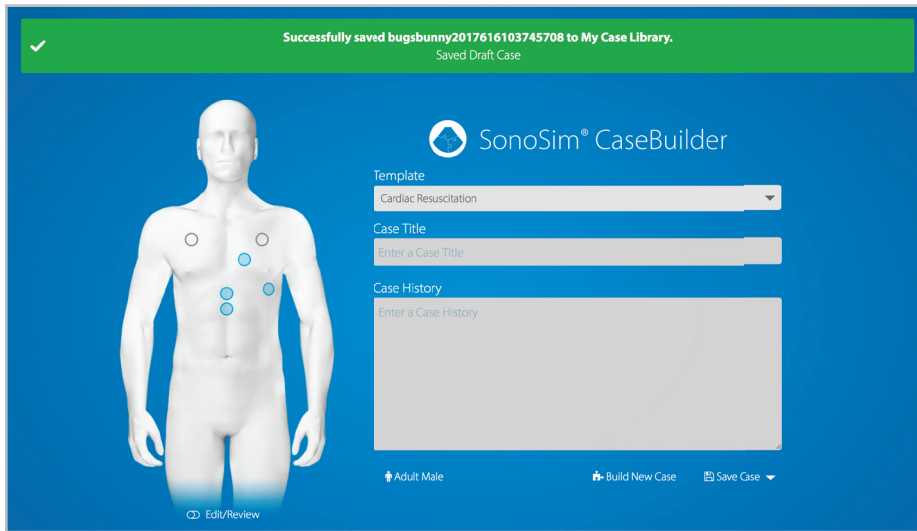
Successfully saved bugsbunny2017616103745708 to My Case Library.
Saved Draft Case

SonoSim® CaseBuilder

Template
Cardiac Resuscitation

Case Title
Enter a Case Title

Case History
Enter a Case History

Adult Male

Build New Case

Save Case

Edit/Review